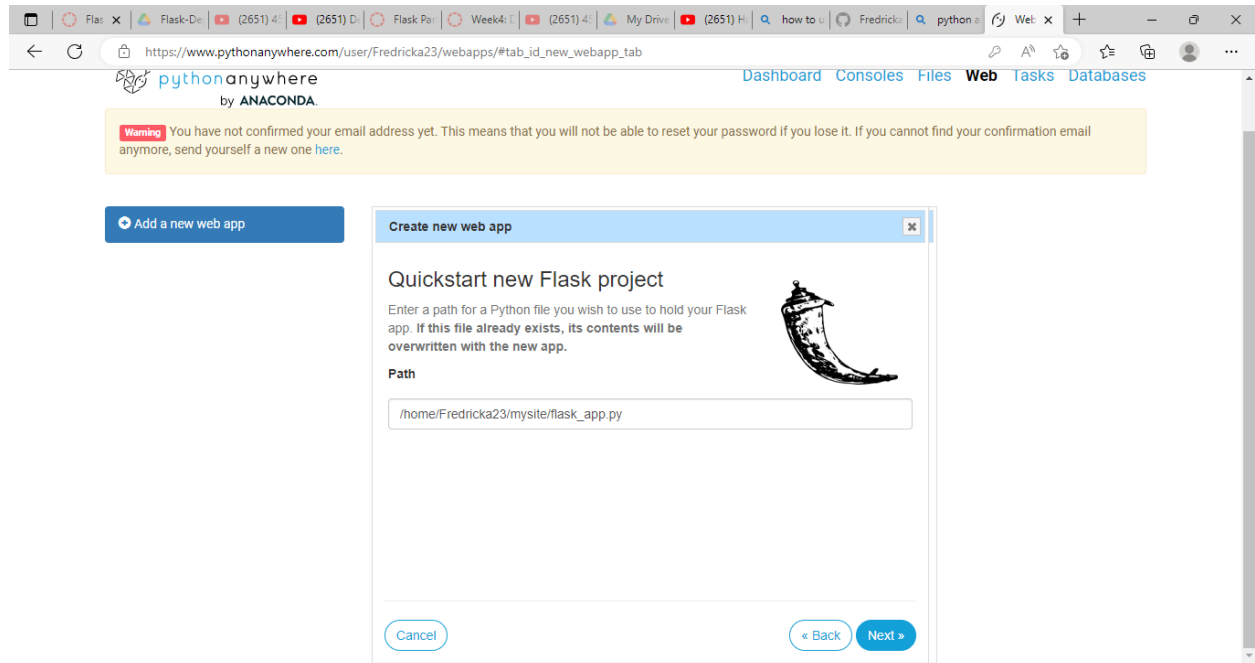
Flas | Flask-De | (2651) 4: | (2651) D | Flask Par | Week4: D | (2651) 4: | My Drive | (2651) H | how to u | Fredricka | python a | Web

https://www.pythonanywhere.com/user/Fredricka23/webapps/#tab_id_new_webapp_tab

pythonanywhere by ANACONDA.

Dashboard Consoles Files Web Tasks Databases

Warning You have not confirmed your email address yet. This means that you will not be able to reset your password if you lose it. If you cannot find your confirmation email anymore, send yourself a new one here.

Add a new web app

Create new web app

Quickstart new Flask project

Enter a path for a Python file you wish to use to hold your Flask app. If this file already exists, its contents will be overwritten with the new app.

Path

/home/Fredricka23/mysite/flask_app.py

Cancel

« Back

Next »